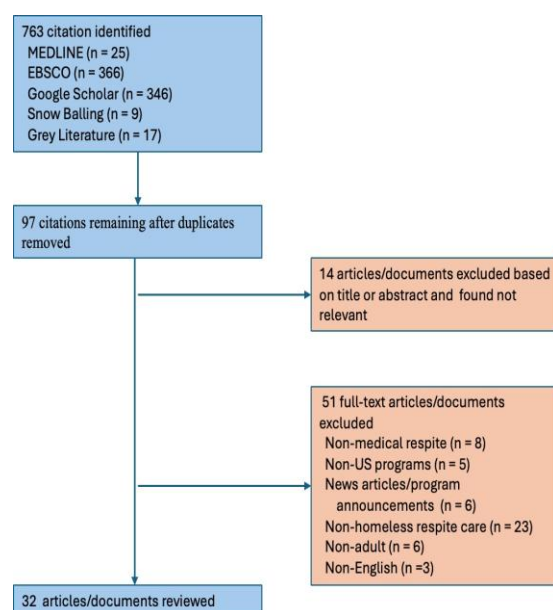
763 citation identified
MEDLINE (n = 25)
EBSCO (n = 366)
Google Scholar (n = 346)
Snow Balling (n = 9)
Grey Literature (n = 17)

97 citations remaining after duplicates removed

14 articles/documents excluded based on title or abstract and found not relevant

51 full-text articles/documents excluded
Non-medical respite (n = 8)
Non-US programs (n = 5)
News articles/program announcements (n = 6)
Non-homeless respite care (n = 23)
Non-adult (n = 6)
Non-English (n =3)

32 articles/documents reviewed